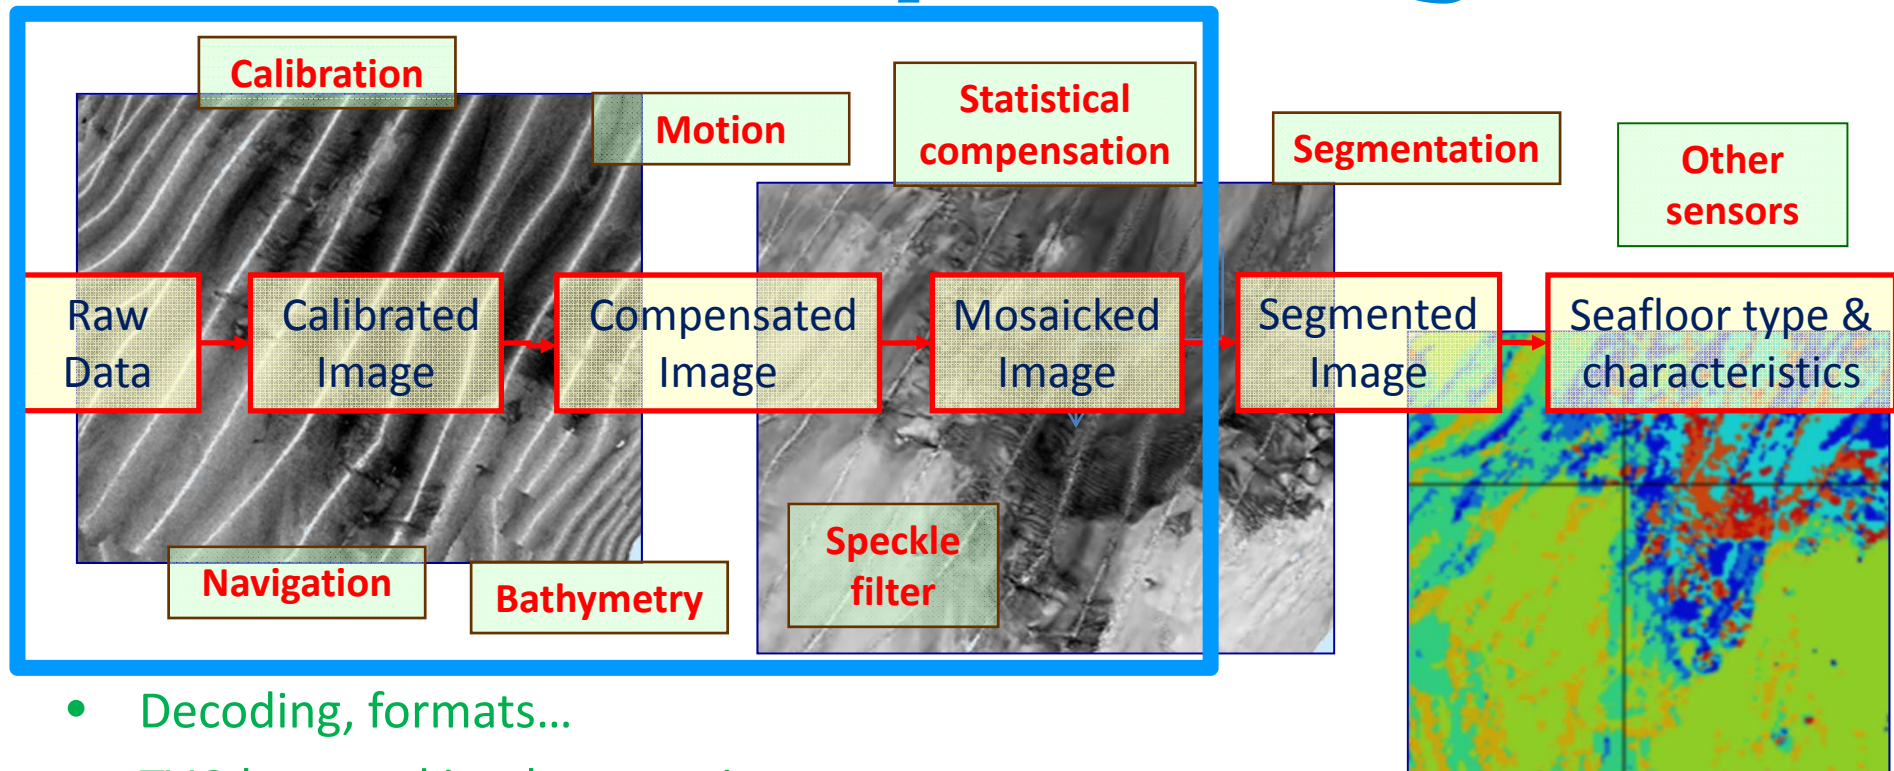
Calibration

Motion

Statistical compensation

Segmentation

Other sensors

Raw Data

Calibrated Image

Compensated Image

Mosaicked Image

Segmented Image

Seafloor type & characteristics

Navigation

Bathymetry

Speckle filter

• Decoding, formats…

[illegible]